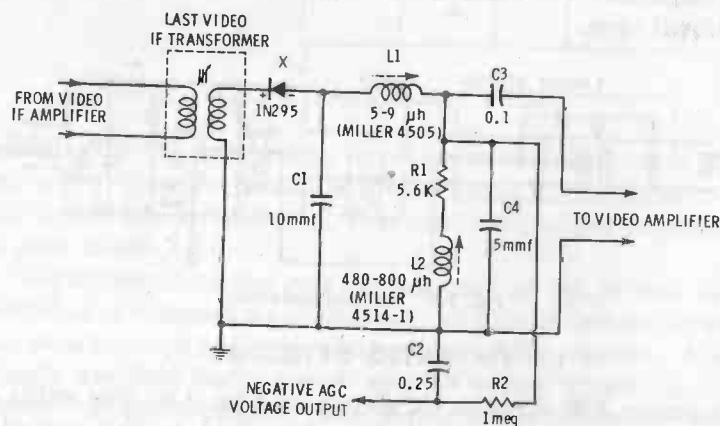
LAST VIDEO
IF TRANSFORMER

FROM VIDEO
IF AMPLIFIER

X

1N295

L1

5-9 μh
(MILLER 4505)

C3
0.1

C1
10mmf

R1
5.6K

C4
5mmf

TO VIDEO AMPLIFIER

L2
480-800 μh
(MILLER
4514-1)

C2
0.25

R2
1meg

NEGATIVE AGC
VOLTAGE OUTPUT